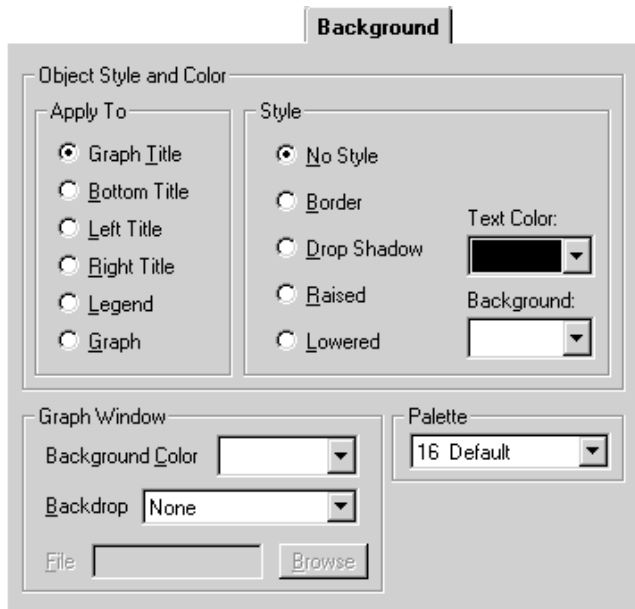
Background

Object Style and Color

Apply To

Graph Title

Bottom Title

Left Title

Right Title

Legend

Graph

Style

No Style

Border

Drop Shadow

Raised

Lowered

Text Color:

Background:

Graph Window

Background Color

Backdrop None

File

Browse

Palette

16 Default